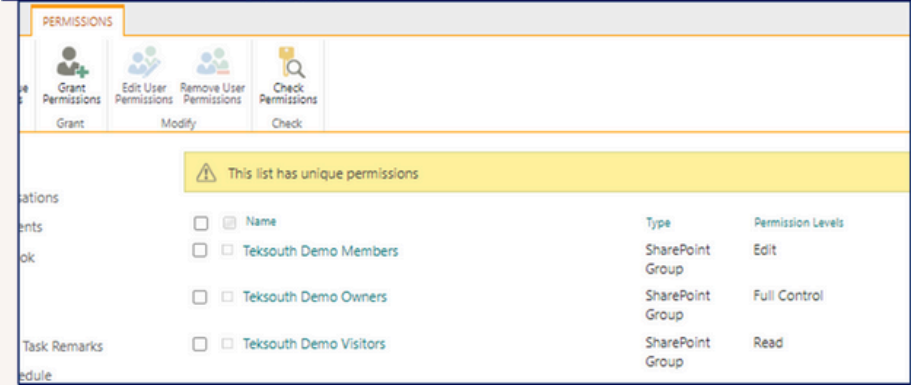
PERMISSIONS

se s

Grant Permissions

Edit User Permissions

Remove User Permissions

Check Permissions

Grant

Modify

Check

This list has unique permissions

sations

ents

ok

Task Remarks

edule

| | Name | Type | Permission Levels |
|---|---|---|---|
| | Teksouth Demo Members | SharePoint Group | Edit |
| | Teksouth Demo Owners | SharePoint Group | Full Control |
| | Teksouth Demo Visitors | SharePoint Group | Read |